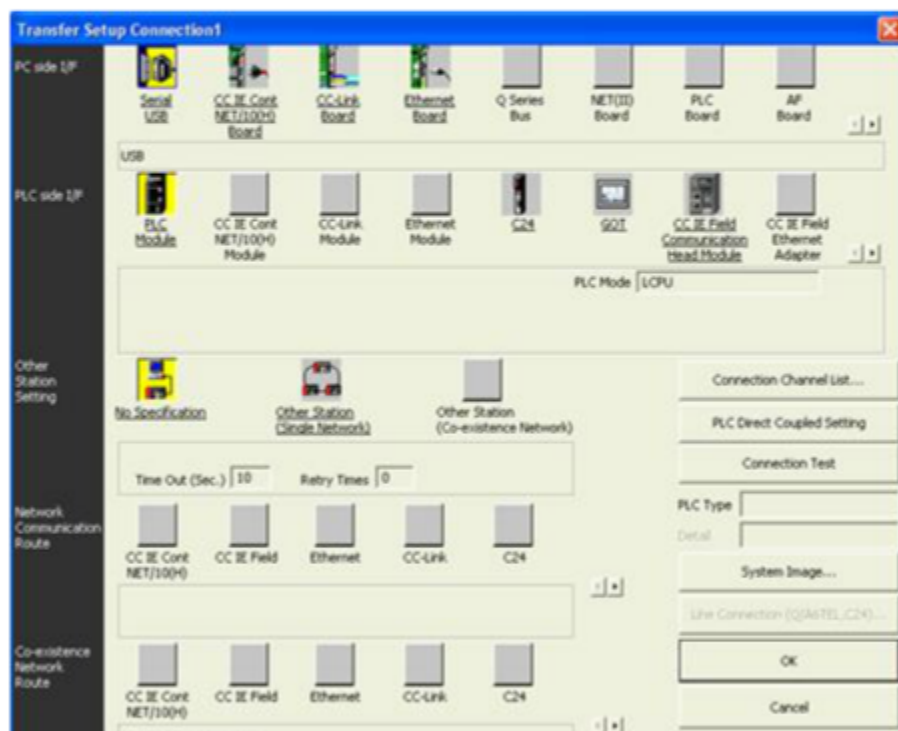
Transfer Setup Connection1

PC side I/F

Serial USB

CC IE Cont NET/10(H) Board

CC-Link Board

Ethernet Board

Q Series Bus

NET(II) Board

PLC Board

AF Board

USB

PLC side I/F

PLC Module

CC IE Cont NET/10(H) Module

CC-Link Module

Ethernet Module

C24

GOT

CC IE Field Communication Head Module

CC IE Field Ethernet Adapter

PLC Mode LCPU

Other Station Setting

No Specification

Other Station (Single Network)

Other Station (Co-existence Network)

Time Out (Sec.) 10

Retry Times 0

Network Communication Route

CC IE Cont NET/10(H)

CC IE Field

Ethernet

CC-Link

C24

Co-existence Network Route

CC IE Cont NET/10(H)

CC IE Field

Ethernet

CC-Link

C24

Connection Channel List...

PLC Direct Coupled Setting

Connection Test

PLC Type

Detail

System Image...

Line Connection (Q/A6TEL,C24)...

OK

Cancel